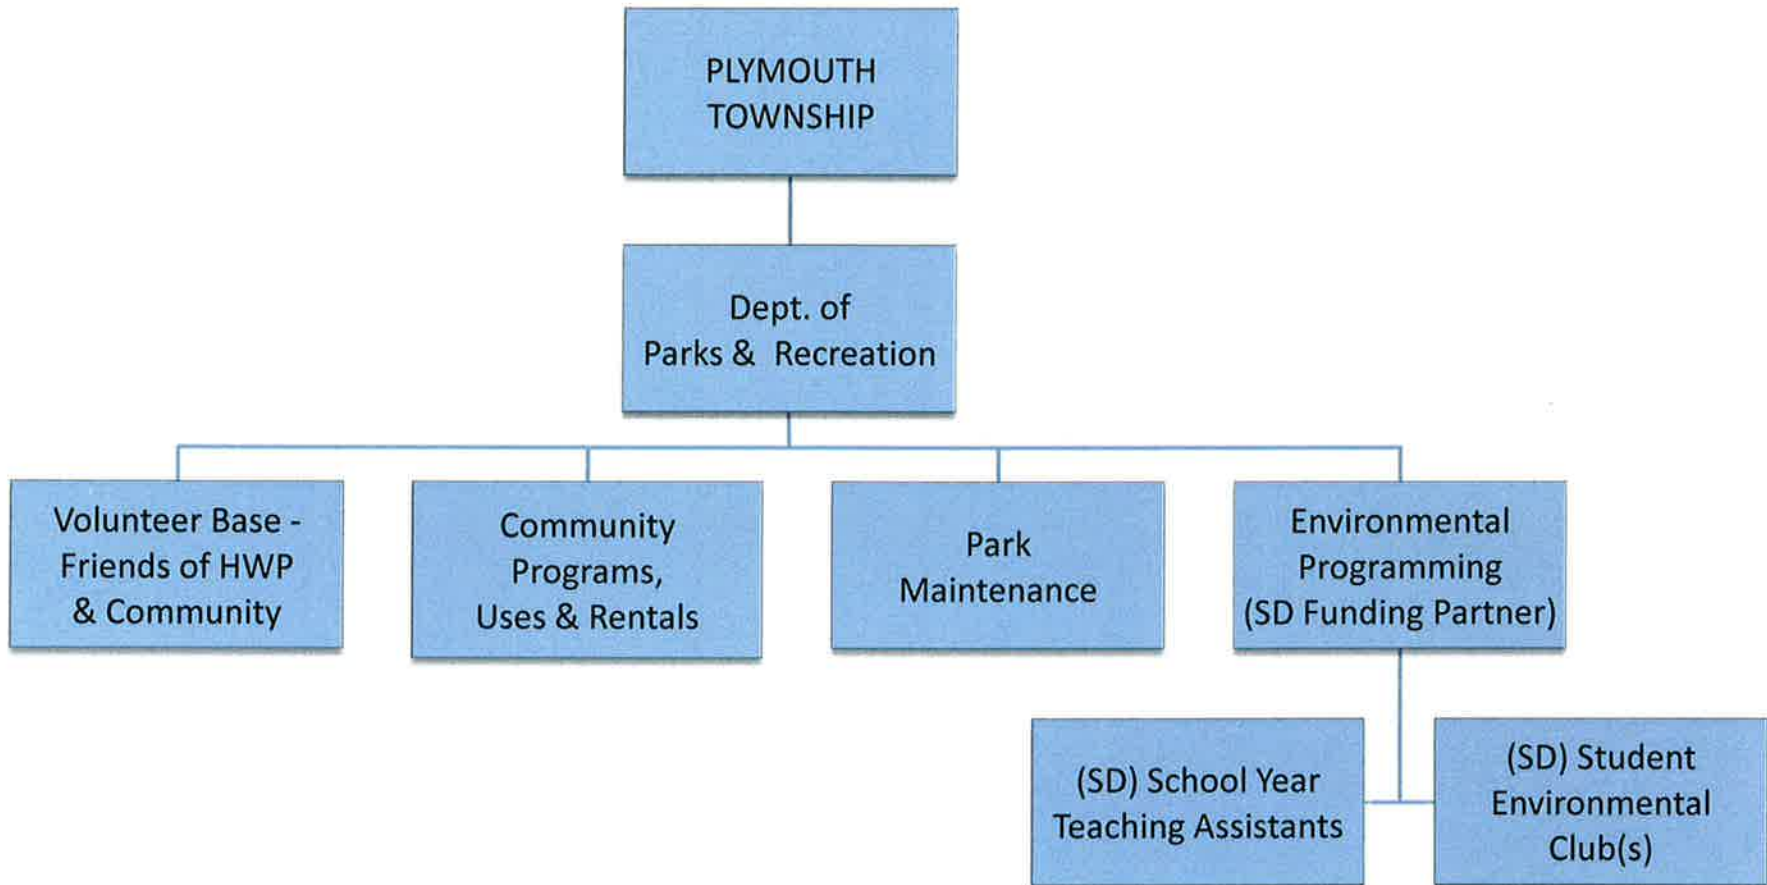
PLYMOUTH TOWNSHIP

Dept. of Parks & Recreation

Volunteer Base - Friends of HWP & Community

Community Programs, Uses & Rentals

Park Maintenance

Environmental Programming (SD Funding Partner)

(SD) School Year Teaching Assistants

(SD) Student Environmental Club(s)